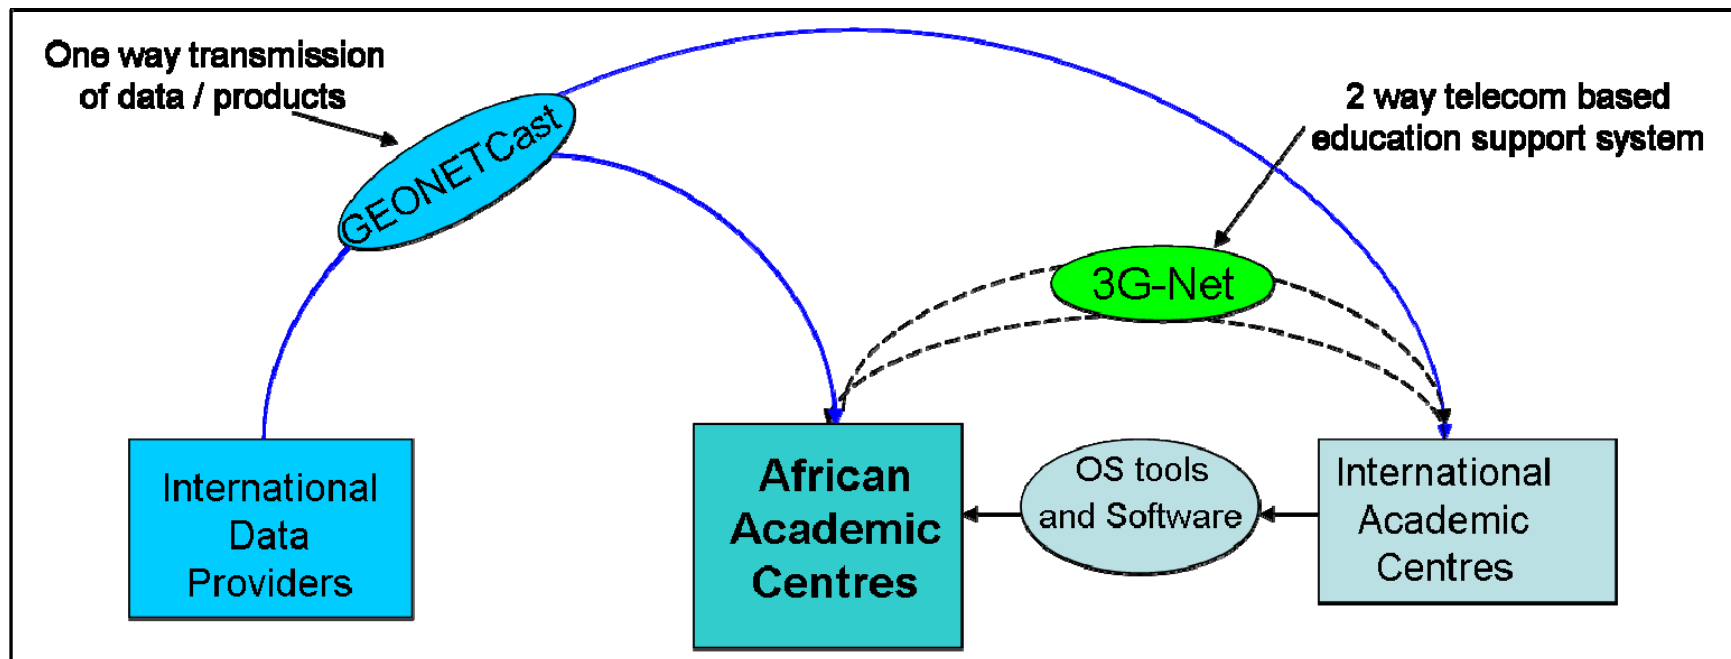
One way transmission of data / products

GEONETCast

2 way telecom based education support system

3G-Net

International Data Providers

African Academic Centres

OS tools and Software

International Academic Centres